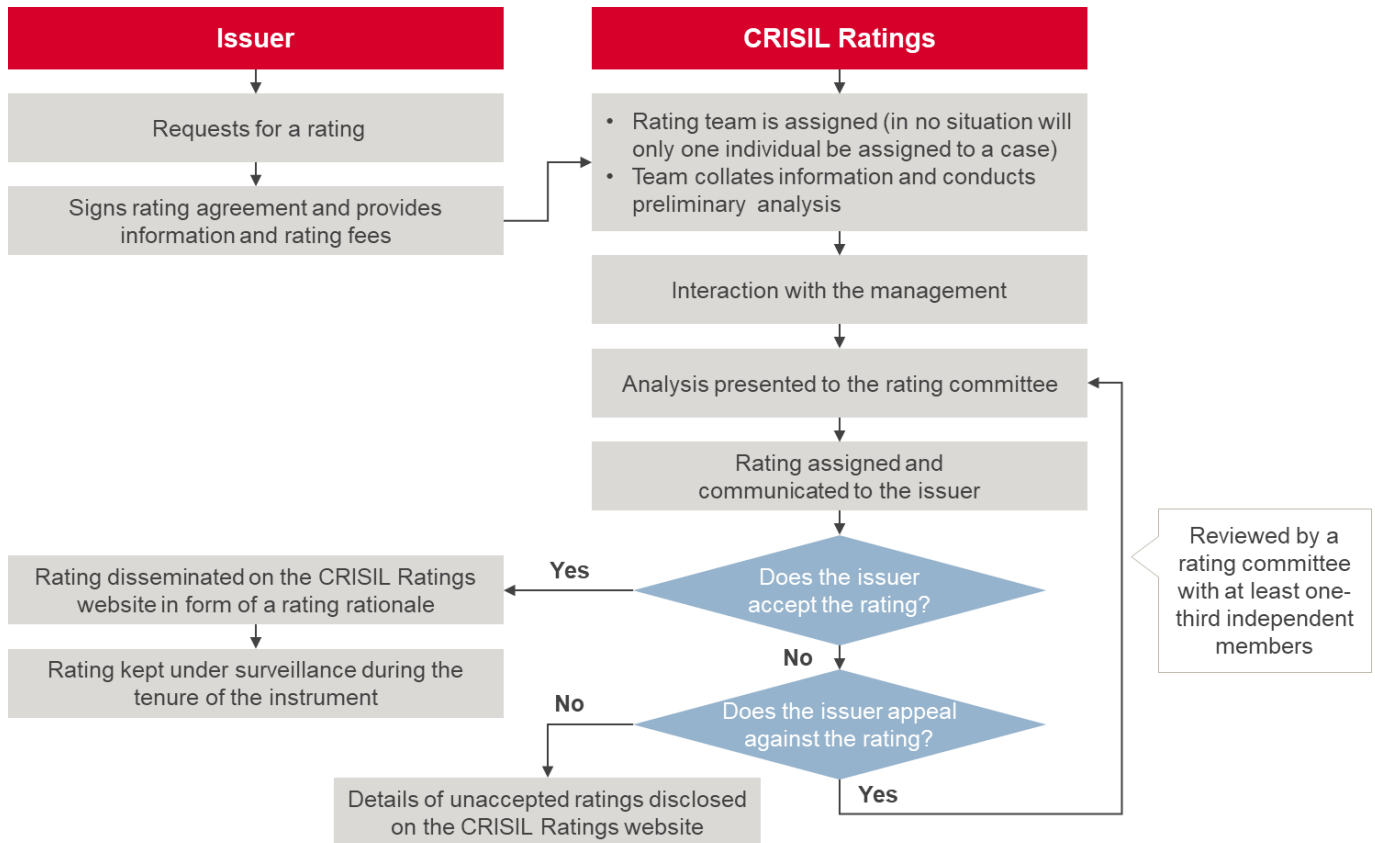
Issuer

Requests for a rating

Signs rating agreement and provides information and rating fees

CRISIL Ratings

• Rating team is assigned (in no situation will only one individual be assigned to a case)
• Team collates information and conducts preliminary analysis

Interaction with the management

Analysis presented to the rating committee

Rating assigned and communicated to the issuer

Does the issuer accept the rating?

Yes

Rating disseminated on the CRISIL Ratings website in form of a rating rationale

Rating kept under surveillance during the tenure of the instrument

No

Does the issuer appeal against the rating?

No

Details of unaccepted ratings disclosed on the CRISIL Ratings website

Yes

Reviewed by a rating committee with at least one-third independent members